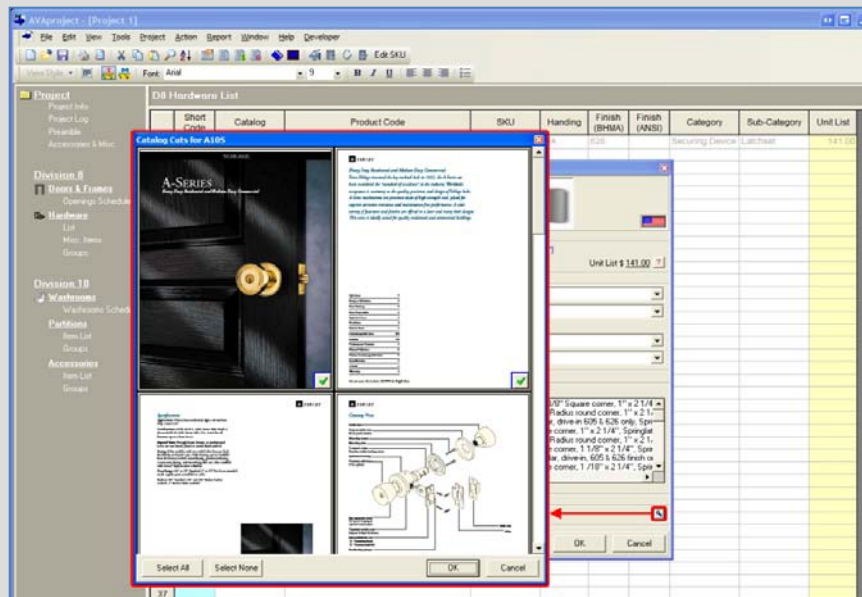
AVAproject - [Project 1]

File Edit View Tools Project Action Report Window Help Developer

Edit SKU

View Style Font: Arial 9 B I U

Project
Project Info
Project Log
Preamble
Accessories & Misc.

Division 8
Doors & Frames
Openings Schedule
Hardware
List
Misc. Items
Groups

Division 10
Washrooms
Washrooms Schedule
Partitions
Item List
Groups
Accessories
Item List
Groups

D8 Hardware List

| Short Code | Catalog | Product Code | SKU | Handing | Finish (BHMA) | Finish (ANSI) | Category | Sub-Category | Unit List |
|---|---|---|---|---|---|---|---|---|---|
| | | | | | 626 | | Securing Device | Latchset | 141.00 |

Catalog Cuts for A105

A-SERIES

Unit List $ 141.00

1/2" Square corner, 1" x 2 1/4
Radius round corner, 1" x 2 1/
r, drive-in 605 & 626 only, Spri
corner, 1" x 2 1/4", Springlat
Radius round corner, 1" x 2 1/
corner, 1 1/8" x 2 1/4", Spri
ar, drive-in, 605 & 626 finish o
corner, 1 7/8" x 2 1/4", Spri

OK Cancel

Select All Select None OK Cancel

37